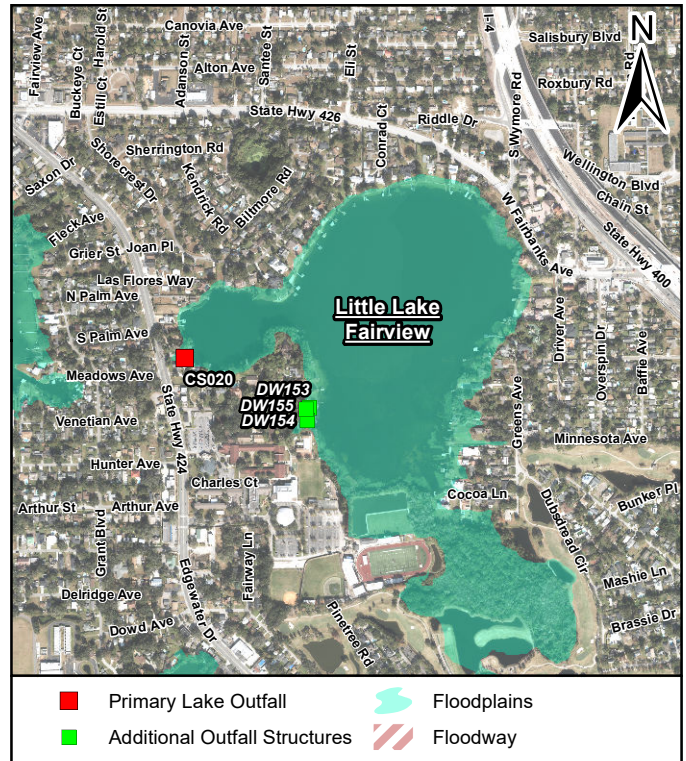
N

Canovia Ave
Fairview Ave
Buckeye Ct
Estill Ct
Harold St
Adanson St
Santee St
Alton Ave
Eli St
I-4
Salisbury Blvd
Roxbury Rd
Rd
State Hwy 426
Riddle Dr
Conrad Ct
S Wymore Rd
Sherrington Rd
Shorecrest Dr
Kendrick Rd
Biltmore Rd
Wellington Blvd
Chain St
Saxon Dr
Fleck Ave
W Fairbanks Ave
State Hwy 400
Grier St
Joan Pl
Las Flores Way
N Palm Ave
S Palm Ave
Little Lake Fairview
Driver Ave
Overspin Dr
Baffle Ave
Meadows Ave
CS020
DW153
DW155
DW154
Venetian Ave
State Hwy 424
Greens Ave
Minnesota Ave
Hunter Ave
Charles Ct
Cocoa Ln
Dubsdread Cir
Bunker Pl
Arthur St
Arthur Ave
Grant Blvd
Fairway Ln
Edgewater Dr
Mashie Ln
Delridge Ave
Pinetree Rd
Brassie Dr
Dowd Ave

Primary Lake Outfall
Additional Outfall Structures
Floodplains
Floodway